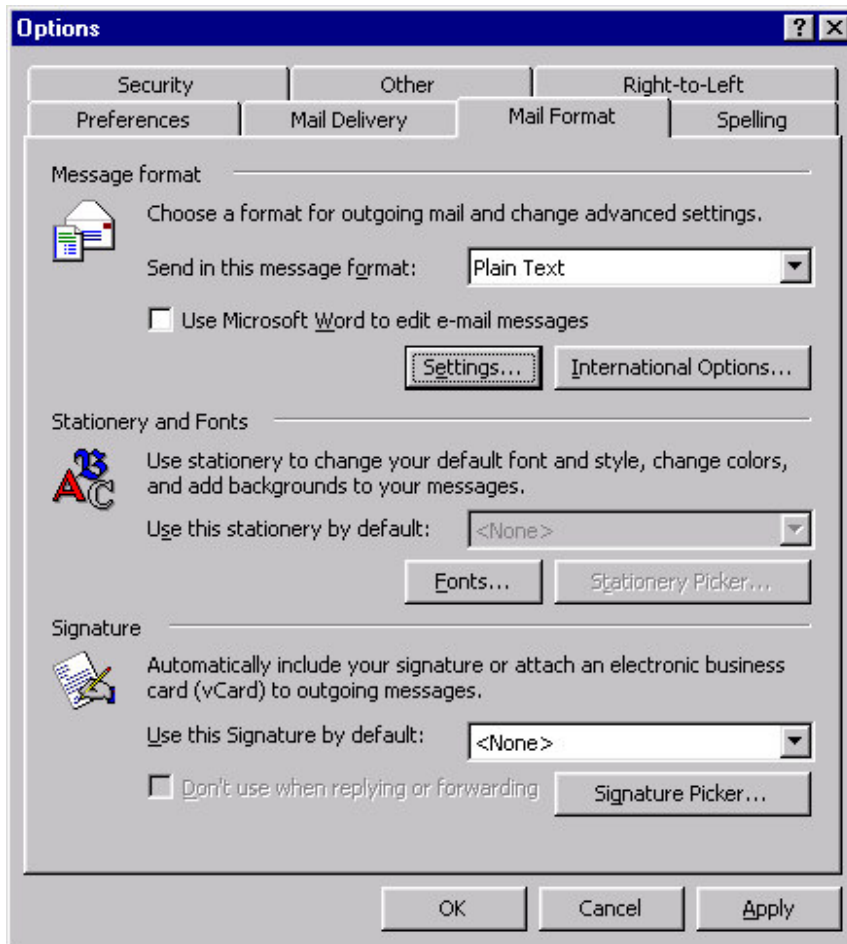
Options

?

Security

Other

Right-to-Left

Preferences

Mail Delivery

Mail Format

Spelling

Message format

Choose a format for outgoing mail and change advanced settings.

Send in this message format: Plain Text

Use Microsoft Word to edit e-mail messages

Settings...

International Options...

Stationery and Fonts

Use stationery to change your default font and style, change colors, and add backgrounds to your messages.

Use this stationery by default: <None>

Fonts...

Stationery Picker...

Signature

Automatically include your signature or attach an electronic business card (vCard) to outgoing messages.

Use this Signature by default: <None>

Don't use when replying or forwarding

Signature Picker...

OK

Cancel

Apply